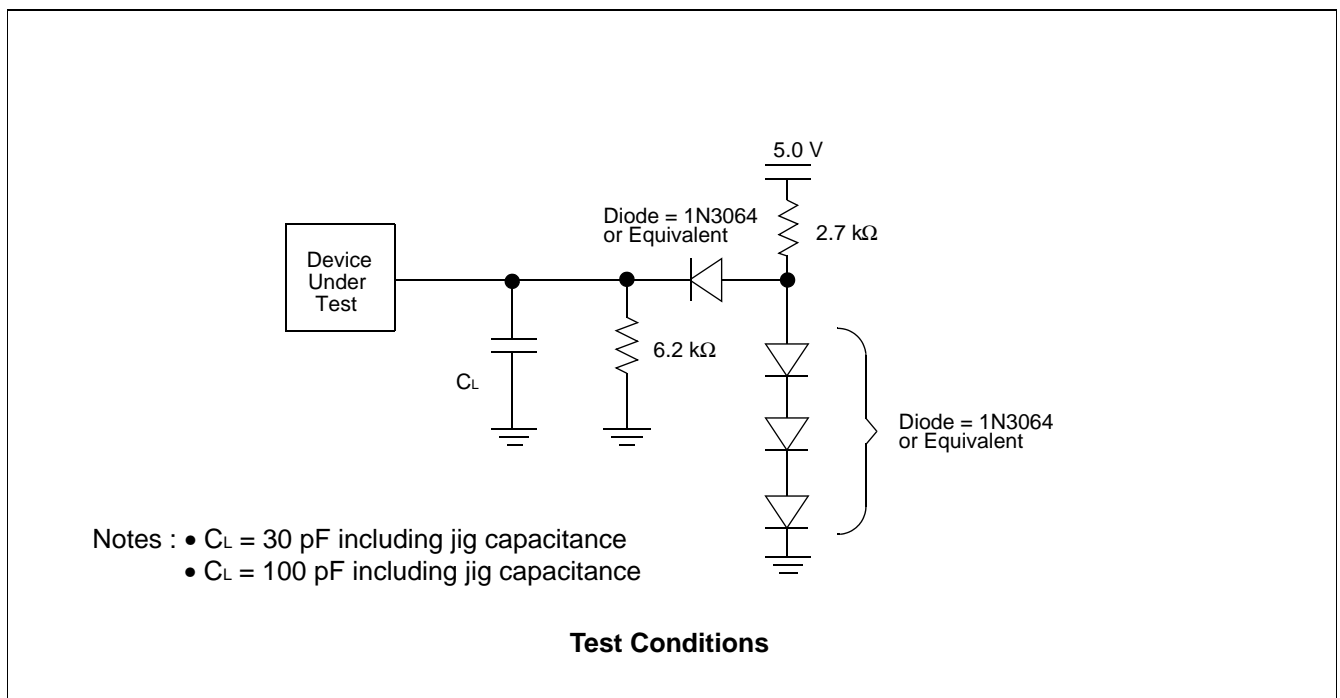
5.0 V

Diode = 1N3064 or Equivalent

2.7 kΩ

Device Under Test

6.2 kΩ

$C_L$

Diode = 1N3064 or Equivalent

Notes : • $C_L$ = 30 pF including jig capacitance
• $C_L$ = 100 pF including jig capacitance

**Test Conditions**